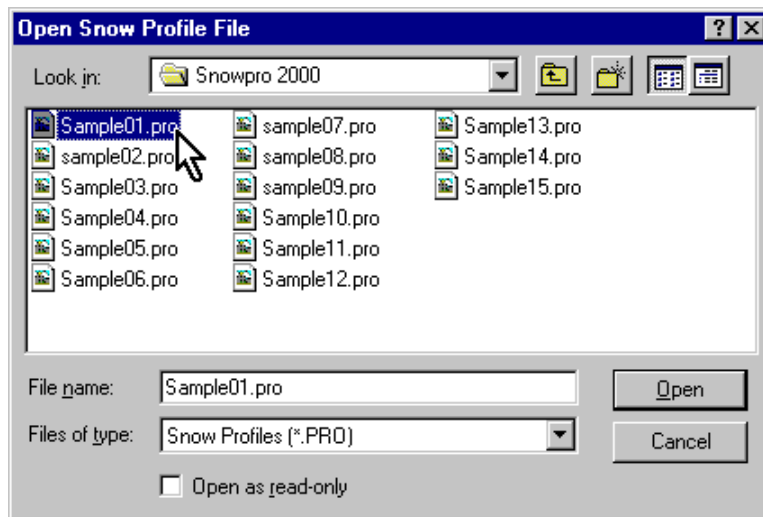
Open Snow Profile File

?

Look in: Snowpro 2000

Sample01.pro
sample02.pro
Sample03.pro
Sample04.pro
Sample05.pro
Sample06.pro
sample07.pro
sample08.pro
sample09.pro
Sample10.pro
Sample11.pro
Sample12.pro
Sample13.pro
Sample14.pro
Sample15.pro

File name: Sample01.pro
Files of type: Snow Profiles (*.PRO)

Open
Cancel

Open as read-only